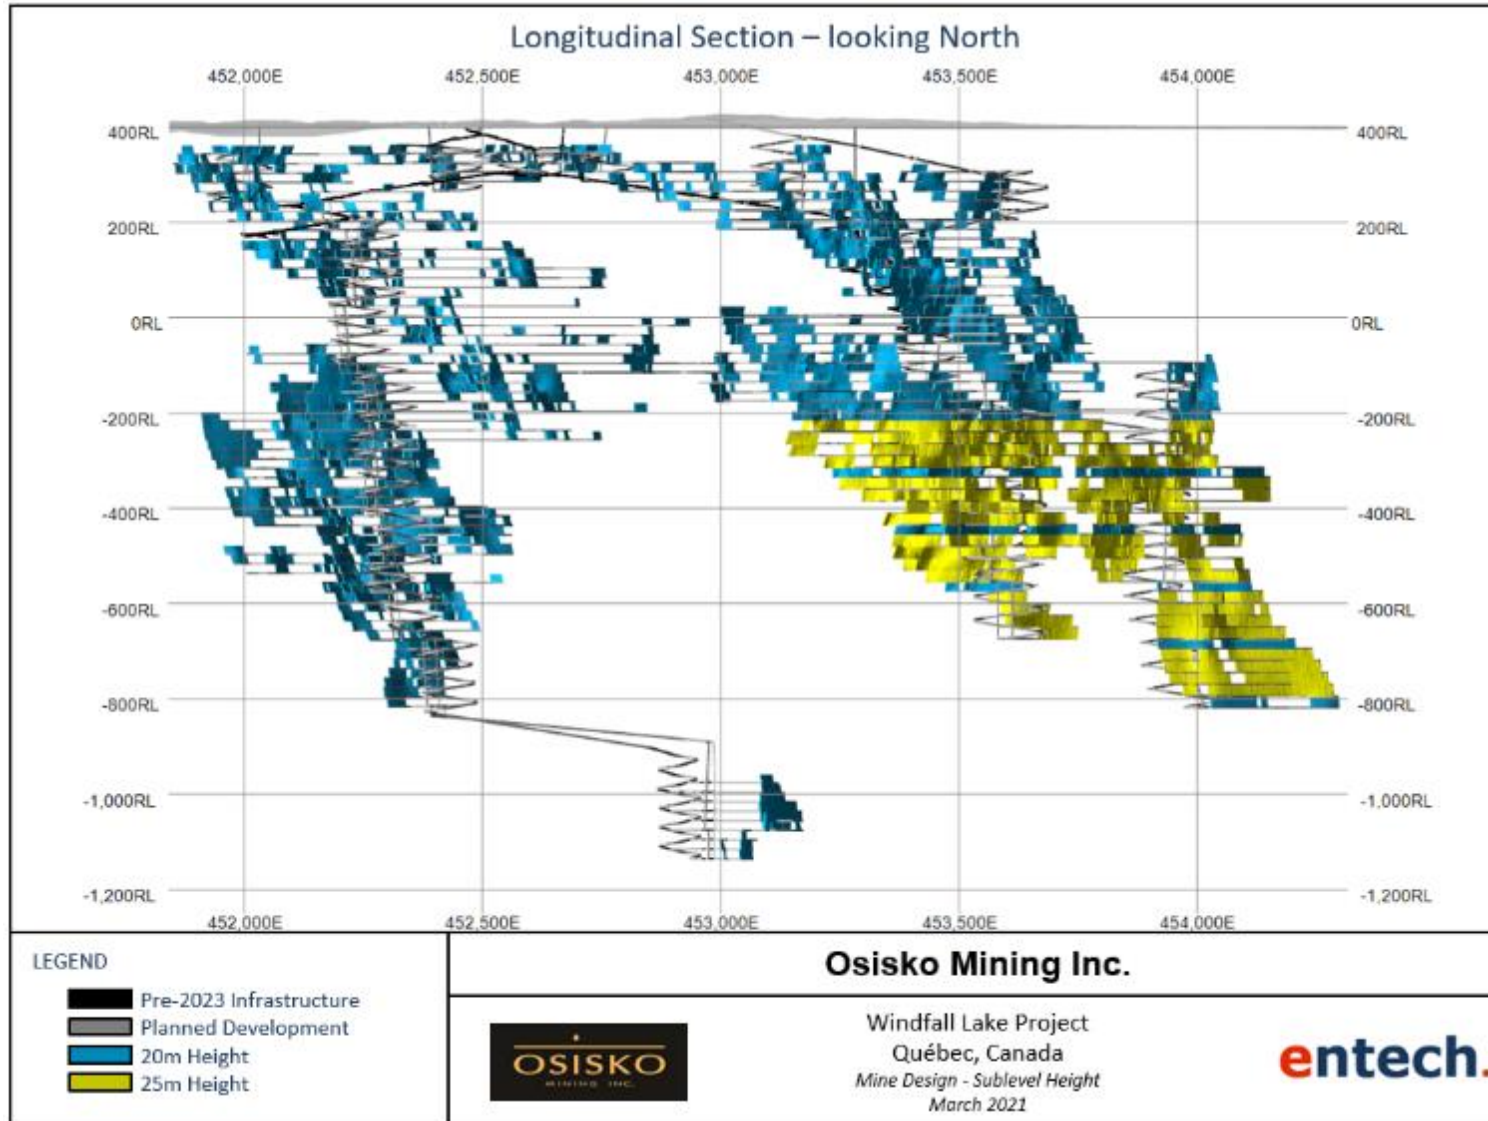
Longitudinal Section – looking North

452,000E 452,500E 453,000E 453,500E 454,000E

400RL 400RL
200RL 200RL
0RL 0RL
-200RL -200RL
-400RL -400RL
-600RL -600RL
-800RL -800RL
-1,000RL -1,000RL
-1,200RL -1,200RL

452,000E 452,500E 453,000E 453,500E 454,000E

LEGEND
Pre-2023 Infrastructure
Planned Development
20m Height
25m Height

Osisko Mining Inc.

OSISKO
MINING INC.

Windfall Lake Project
Québec, Canada
Mine Design - Sublevel Height
March 2021

entech.